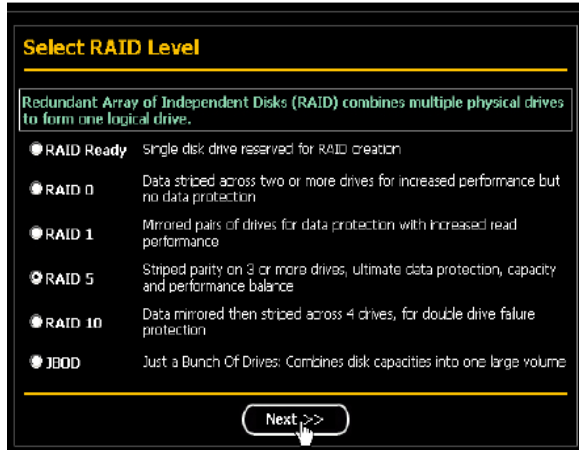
Select RAID Level

Redundant Array of Independent Disks (RAID) combines multiple physical drives to form one logical drive.

| | |
|---|---|
| RAID Ready | Single disk drive reserved for RAID creation |
| RAID 0 | Data striped across two or more drives for increased performance but no data protection |
| RAID 1 | Mirrored pairs of drives for data protection with increased read performance |
| RAID 5 | Striped parity on 3 or more drives, ultimate data protection, capacity and performance balance |
| RAID 10 | Data mirrored then striped across 4 drives, for double drive failure protection |
| JBOD | Just a Bunch Of Drives: Combines disk capacities into one large volume |

Next >>